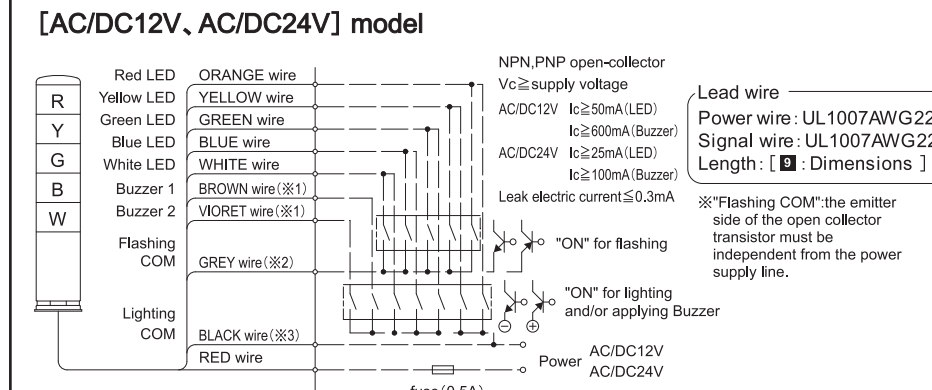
[AC/DC12V、AC/DC24V] model

R
Y
G
B
W

Red LED ORANGE wire
Yellow LED YELLOW wire
Green LED GREEN wire
Blue LED BLUE wire
White LED WHITE wire
Buzzer 1 BROWN wire (※1)
Buzzer 2 VIORET wire (※1)
Flashing COM GREY wire (※2)
Lighting COM BLACK wire (※3)
RED wire

NPN,PNP open-collector
Vc≧supply voltage
AC/DC12V Ic≧50mA(LED)
Ic≧600mA(Buzzer)
AC/DC24V Ic≧25mA(LED)
Ic≧100mA(Buzzer)
Leak electric current≦0.3mA

"ON" for flashing
"ON" for lighting and/or applying Buzzer
Power AC/DC12V AC/DC24V
fuse(0.5A)

Lead wire
Power wire : UL1007AWG22
Signal wire : UL1007AWG22
Length : [ 9 : Dimensions ]

※"Flashing COM":the emitter side of the open collector transistor must be independent from the power supply line.